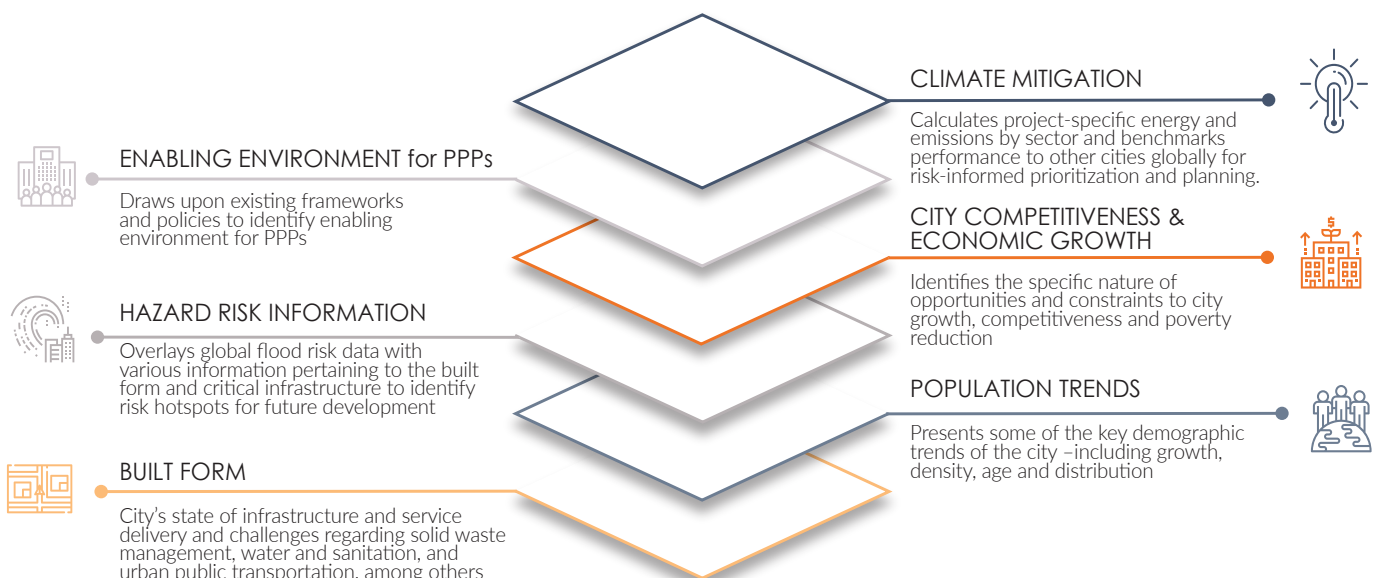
CLIMATE MITIGATION

Calculates project-specific energy and emissions by sector and benchmarks performance to other cities globally for risk-informed prioritization and planning.

ENABLING ENVIRONMENT for PPPs

Draws upon existing frameworks and policies to identify enabling environment for PPPs

CITY COMPETITIVENESS & ECONOMIC GROWTH

Identifies the specific nature of opportunities and constraints to city growth, competitiveness and poverty reduction

HAZARD RISK INFORMATION

Overlays global flood risk data with various information pertaining to the built form and critical infrastructure to identify risk hotspots for future development

POPULATION TRENDS

Presents some of the key demographic trends of the city –including growth, density, age and distribution

BUILT FORM

City's state of infrastructure and service delivery and challenges regarding solid waste management, water and sanitation, and urban public transportation, among others